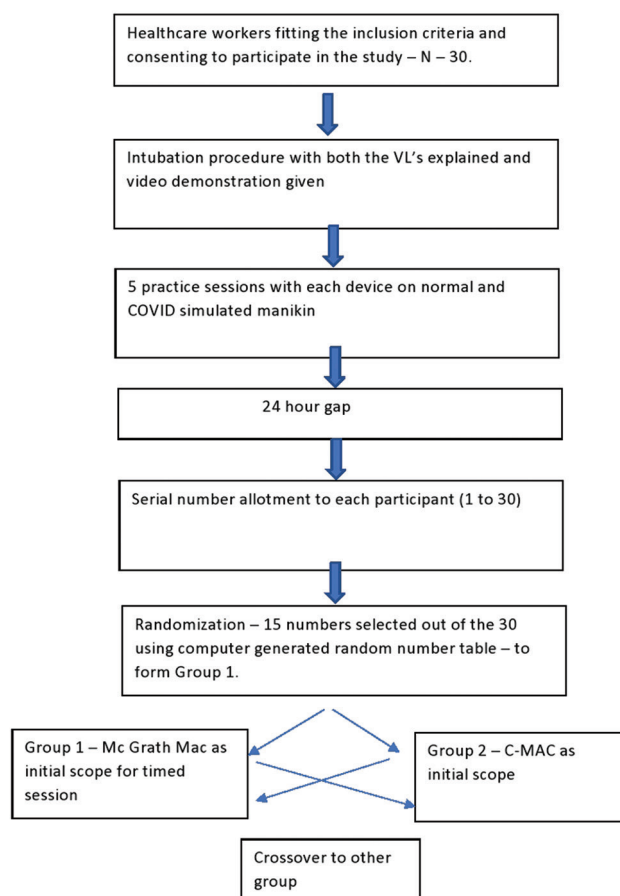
Healthcare workers fitting the inclusion criteria and consenting to participate in the study – N – 30.

Intubation procedure with both the VL's explained and video demonstration given

5 practice sessions with each device on normal and COVID simulated manikin

24 hour gap

Serial number allotment to each participant (1 to 30)

Randomization – 15 numbers selected out of the 30 using computer generated random number table – to form Group 1.

Group 1 – Mc Grath Mac as initial scope for timed session

Group 2 – C-MAC as initial scope

Crossover to other group